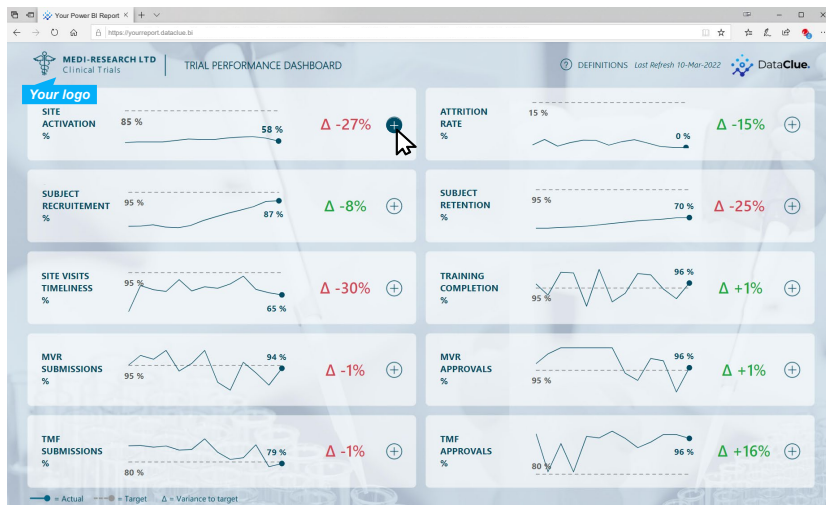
Your Power BI Report | +

https://yourreport.dataclue.bi

MEDI-RESEARCH LTD
Clinical Trials

TRIAL PERFORMANCE DASHBOARD

DEFINITIONS Last Refresh 10-Mar-2022

DataClue.

Your logo

SITE ACTIVATION %
85 %
58 %
Δ -27%

ATTRITION RATE %
15 %
0 %
Δ -15%

SUBJECT RECRUITEMENT %
95 %
87 %
Δ -8%

SUBJECT RETENTION %
95 %
70 %
Δ -25%

SITE VISITS TIMELINESS %
95 %
65 %
Δ -30%

TRAINING COMPLETION %
96 %
95 %
Δ +1%

MVR SUBMISSIONS %
94 %
95 %
Δ -1%

MVR APPROVALS %
96 %
95 %
Δ +1%

TMF SUBMISSIONS %
79 %
80 %
Δ -1%

TMF APPROVALS %
96 %
80 %
Δ +16%

= Actual = Target Δ = Variance to target